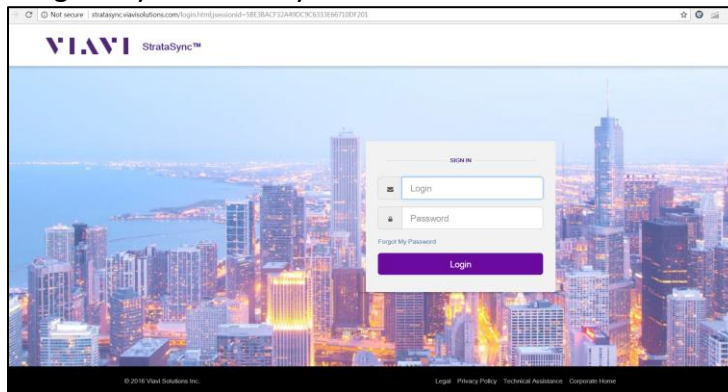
Not secure | stratasync.viavisolutions.com/login.html;jsessionid=58E3BACF32A49DC9C6333E66710DF201

VIAVI StrataSync™

SIGN IN

Login

Password

Forgot My Password

Login

© 2016 Viavi Solutions Inc.

Legal Privacy Policy Technical Assistance Corporate Home